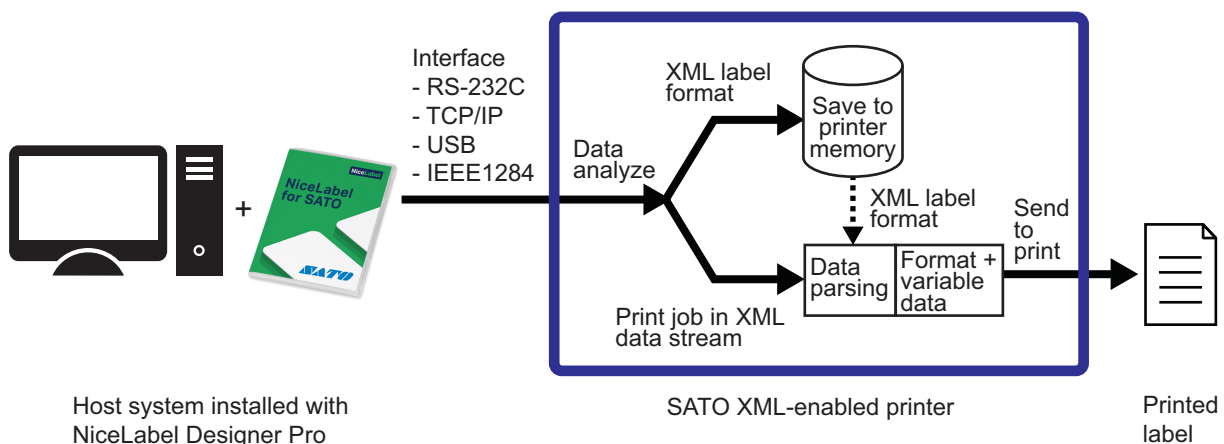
Interface
- RS-232C
- TCP/IP
- USB
- IEEE1284

NiceLabel
NiceLabel for SATO
SATO

+

XML label format

Save to printer memory

Data analyze

XML label format

Send to print

Data parsing

Format + variable data

Print job in XML data stream

Host system installed with NiceLabel Designer Pro

SATO XML-enabled printer

Printed label